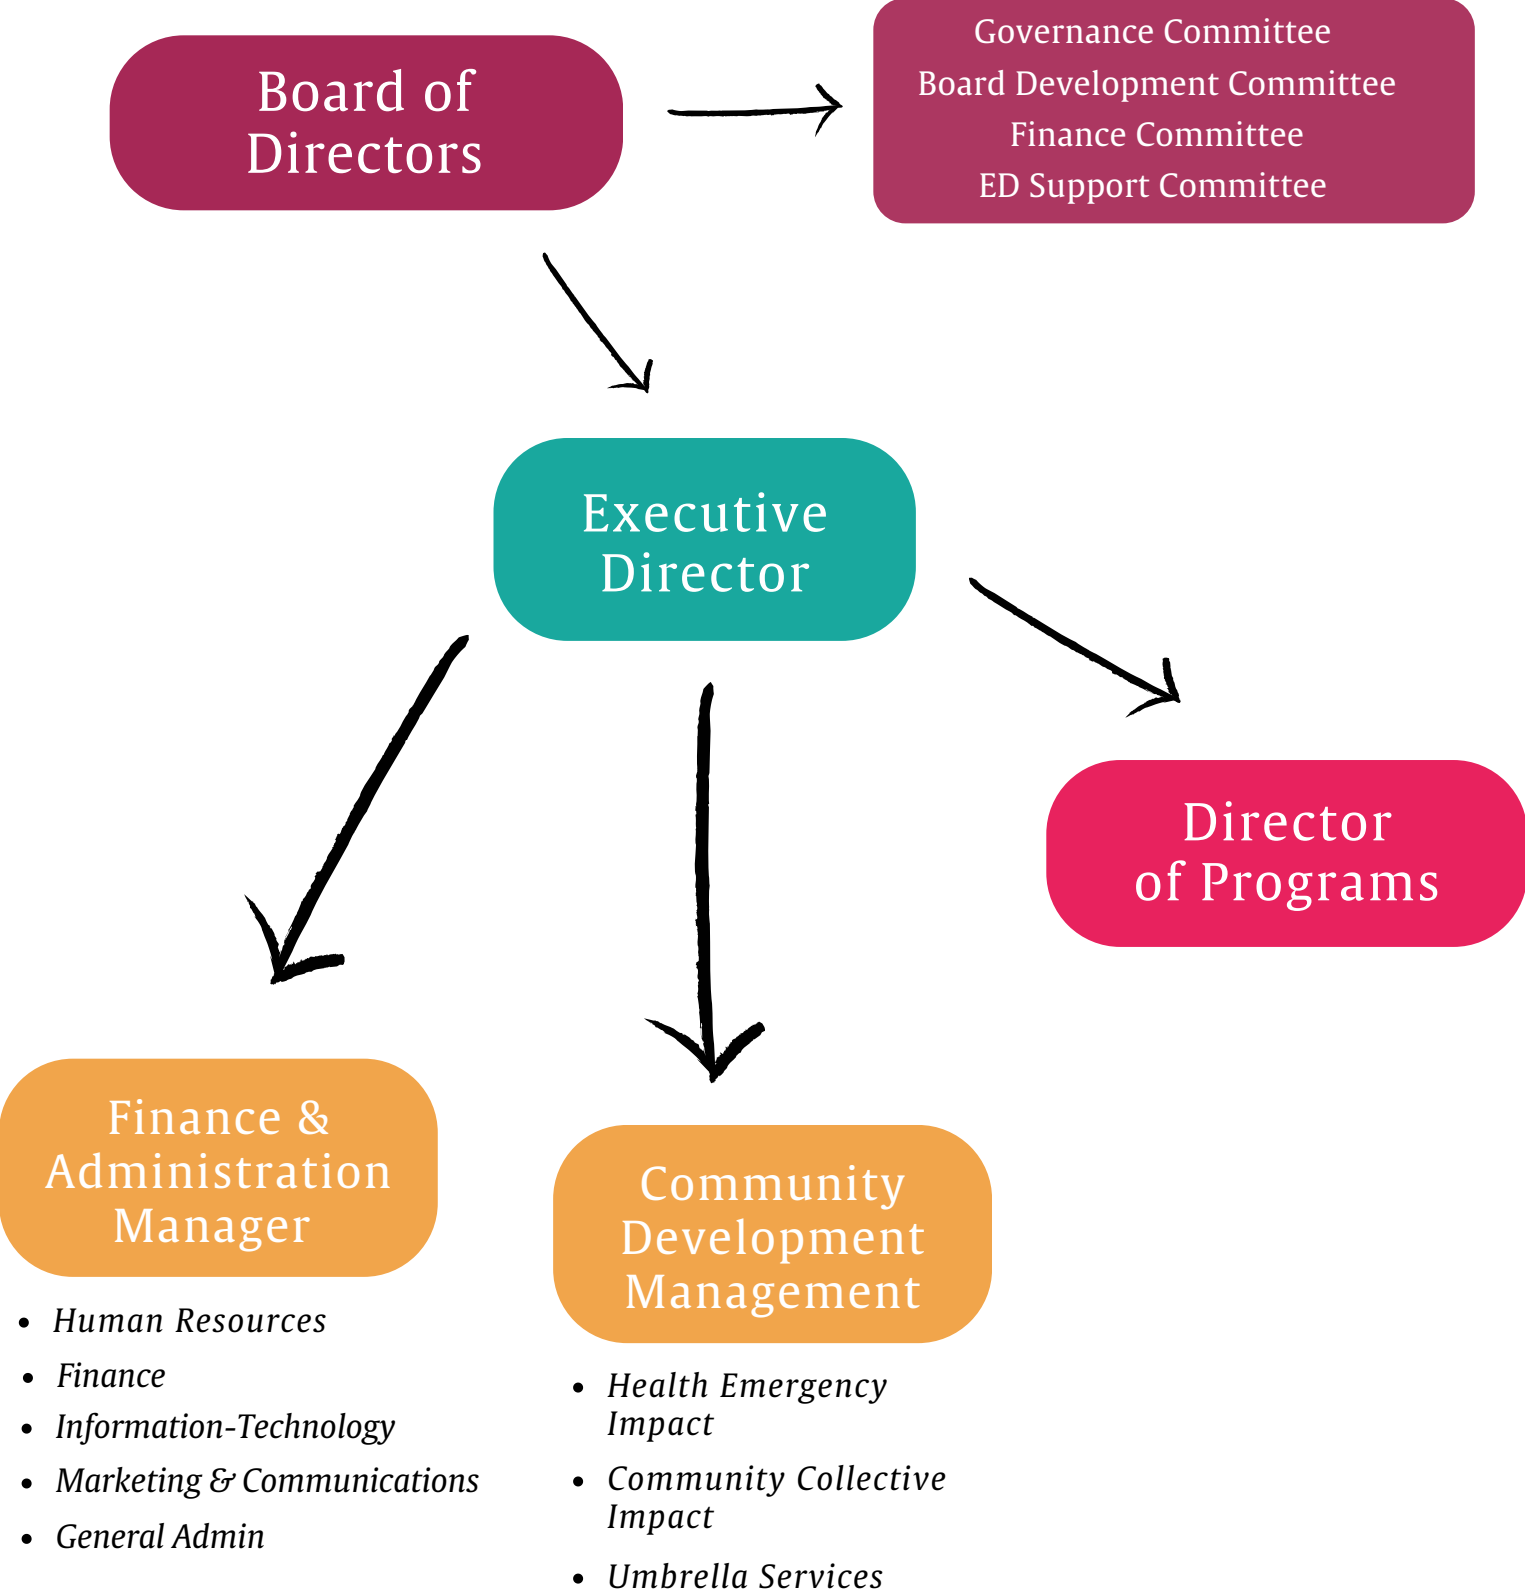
Board of Directors

Governance Committee
Board Development Committee
Finance Committee
ED Support Committee

Executive Director

Director of Programs

Finance & Administration Manager

- Human Resources
- Finance
- Information-Technology
- Marketing & Communications
- General Admin

Community Development Management

- Health Emergency Impact
- Community Collective Impact
- Umbrella Services